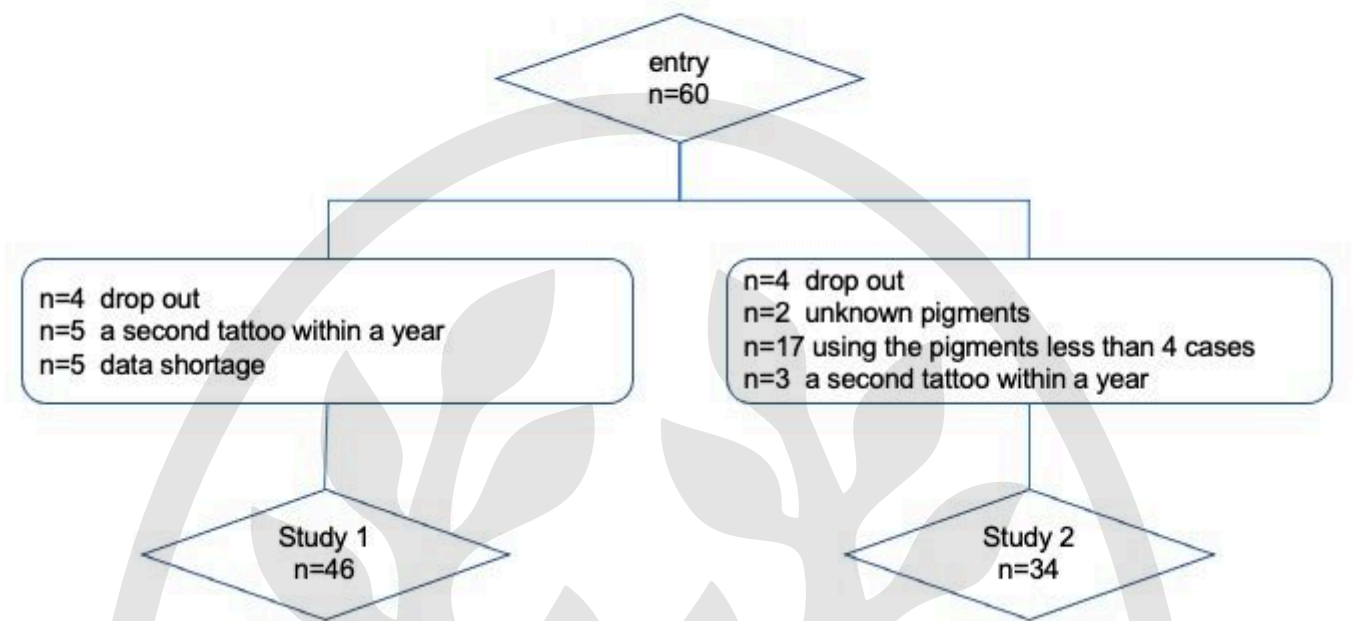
entry
n=60

n=4 drop out
n=5 a second tattoo within a year
n=5 data shortage

n=4 drop out
n=2 unknown pigments
n=17 using the pigments less than 4 cases
n=3 a second tattoo within a year

Study 1
n=46

Study 2
n=34